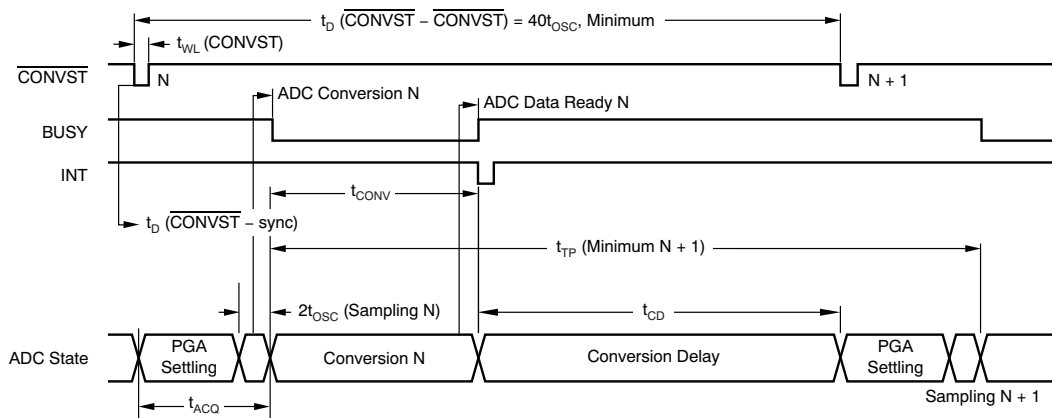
$t_D$ ($\overline{CONVST}$ – $\overline{CONVST}$) = 40$t_{OSC}$, Minimum

$t_{WL}$ (CONVST)

$\overline{CONVST}$

N

N + 1

ADC Conversion N

ADC Data Ready N

BUSY

INT

$t_{CONV}$

$t_D$ ($\overline{CONVST}$ – sync)

$t_{TP}$ (Minimum N + 1)

$2t_{OSC}$ (Sampling N)

$t_{CD}$

ADC State

PGA Settling

Conversion N

Conversion Delay

PGA Settling

Sampling N + 1

$t_{ACQ}$